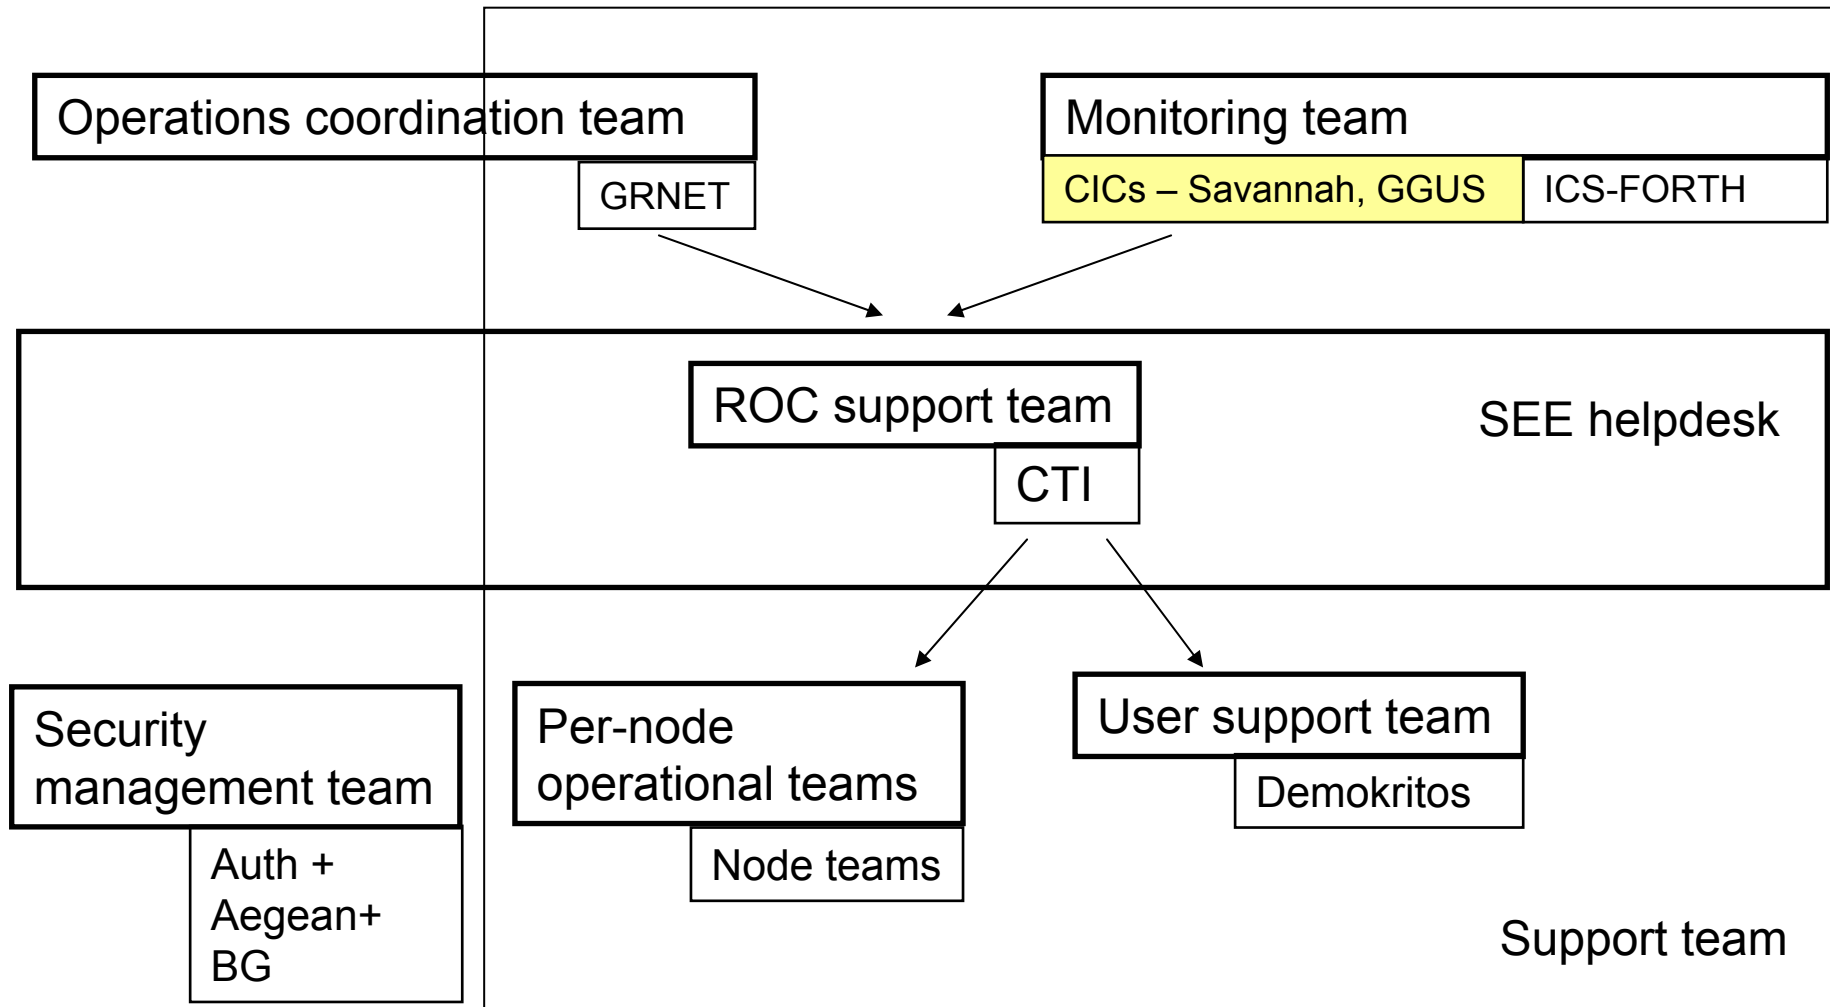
Operations coordination team

GRNET

Monitoring team

CICs – Savannah, GGUS

ICS-FORTH

ROC support team

CTI

SEE helpdesk

Security management team

Auth + Aegean+ BG

Per-node operational teams

Node teams

User support team

Demokritos

Support team